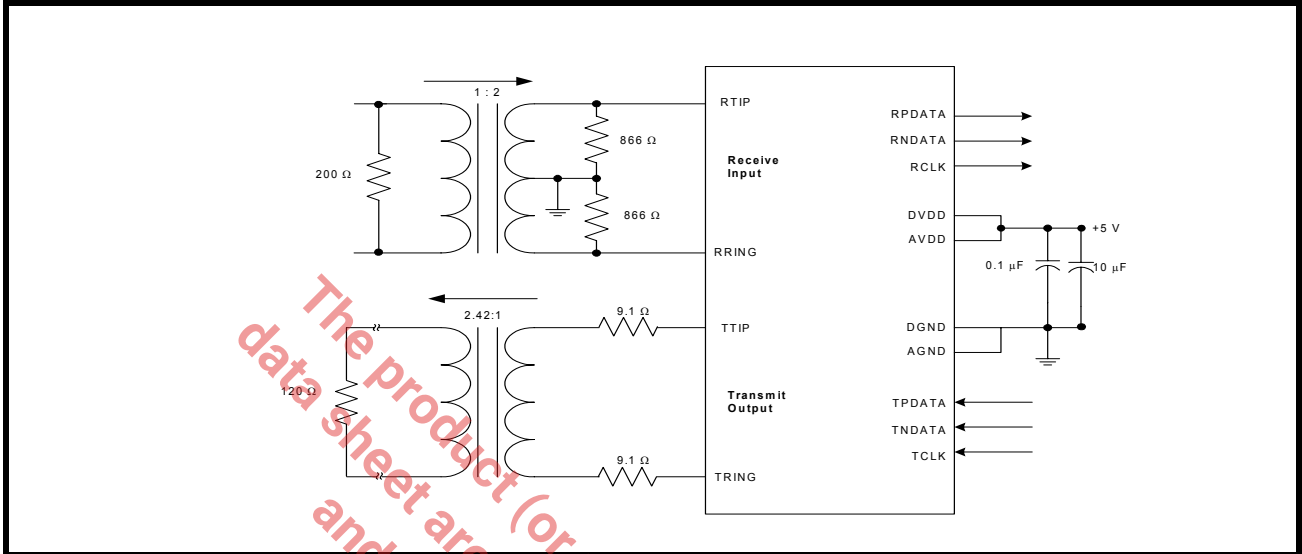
1 : 2

200 Ω

866 Ω

866 Ω

RTIP

Receive Input

RRING

RPDATA

RNDATA

RCLK

DVDD

AVDD

+5 V

0.1 µF

10 µF

2.42:1

9.1 Ω

TTIP

120 Ω

Transmit Output

9.1 Ω

TRING

DGND

AGND

TPDATA

TNDATA

TCLK

The product (or

data sheet are

and